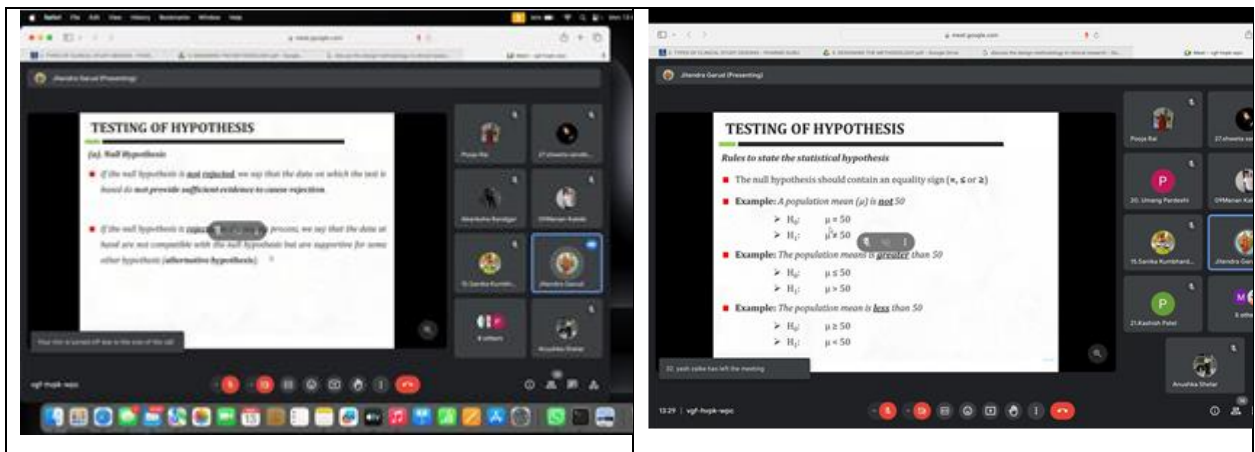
Safari File Edit View History Bookmarks Window Help

meet.google.com

Jitendra Garud (Presenting)

TESTING OF HYPOTHESIS

(ix). Null Hypothesis

■ If the null hypothesis is not rejected, we say that the data on which the test is based do not provide sufficient evidence to cause rejection.

■ If the null hypothesis is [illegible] process, we say that the data at hand are not compatible with the null hypothesis but are supportive for some other hypothesis (alternative hypothesis).

Pooja Rai
27.shweta sanda...
Akanksha Randiger
OMkaran Kakde
15.Sarika Kumbh...
Jitendra Garud
8 others
Anushka Shelar

Your mic is turned off due to the size of the call

vgf-hvpk-wpc

meet.google.com

Jitendra Garud (Presenting)

TESTING OF HYPOTHESIS

Rules to state the statistical hypothesis

■ The null hypothesis should contain an equality sign (=, ≤ or ≥)

■ Example: A population mean (μ) is not 50
➢ $H_0$: μ = 50
➢ $H_1$: μ ≠ 50

■ Example: The population mean is greater than 50
➢ $H_0$: μ ≤ 50
➢ $H_1$: μ > 50

■ Example: The population mean is less than 50
➢ $H_0$: μ ≥ 50
➢ $H_1$: μ < 50

Pooja Rai
27.shweta sa...
P
20. Umang Pardeshi
OMkaran Kak...
15.Sarika Kumbhard...
Jitendra Gar...
P
21.Kashish Patel
M
6 othe...
Anushka Shelar

22. yash valke has left the meeting

13:29 | vgf-hvpk-wpc